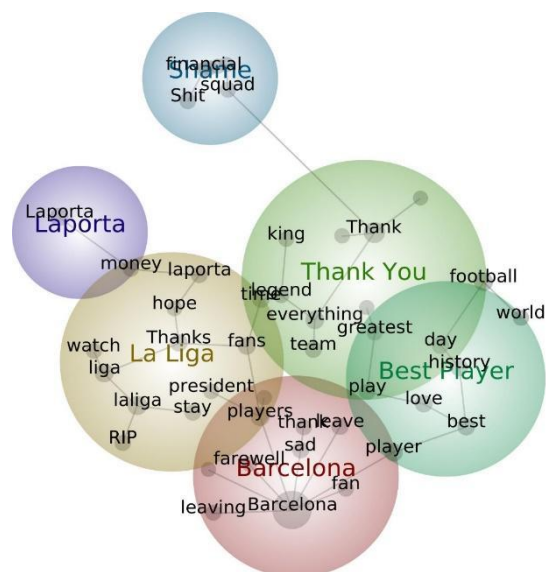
Shame
financial
squad
Shit

Laporta
Laporta
money

Thank You
Thank
king
legend
time
everything
greatest
team
football
world

La Liga
laporta
hope
Thanks
fans
watch
liga
president
laliga
stay
RIP

Best Player
day
history
play
love
best

Barcelona
players
thank
leave
sad
player
farewell
fan
leaving
Barcelona